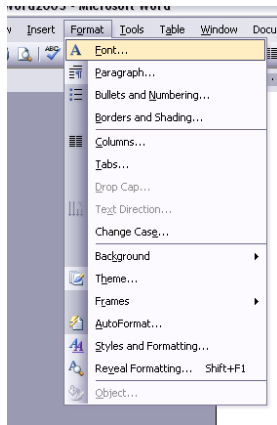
Word2003 - Microsoft Word

v Insert Format Tools Table Window Docu

Font...
Paragraph...
Bullets and Numbering...
Borders and Shading...
Columns...
Tabs...
Drop Cap...
Text Direction...
Change Case...
Background
Theme...
Frames
AutoFormat...
Styles and Formatting...
Reveal Formatting... Shift+F1
Object...